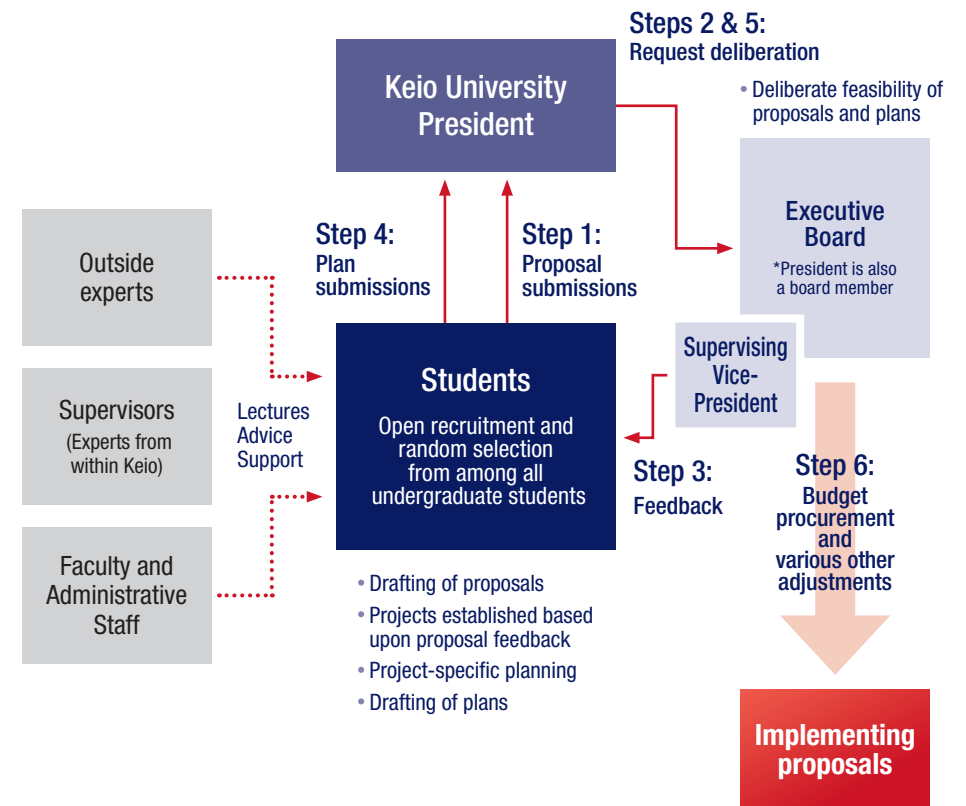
Steps 2 & 5:
Request deliberation

Keio University President

• Deliberate feasibility of proposals and plans

Executive Board
*President is also a board member

Outside experts

Supervisors
(Experts from within Keio)

Faculty and Administrative Staff

Lectures
Advice
Support

Step 4:
Plan submissions

Step 1:
Proposal submissions

Students
Open recruitment and random selection from among all undergraduate students

Supervising Vice-President

Step 3:
Feedback

Step 6:
Budget procurement and various other adjustments

• Drafting of proposals
• Projects established based upon proposal feedback
• Project-specific planning
• Drafting of plans

Implementing proposals